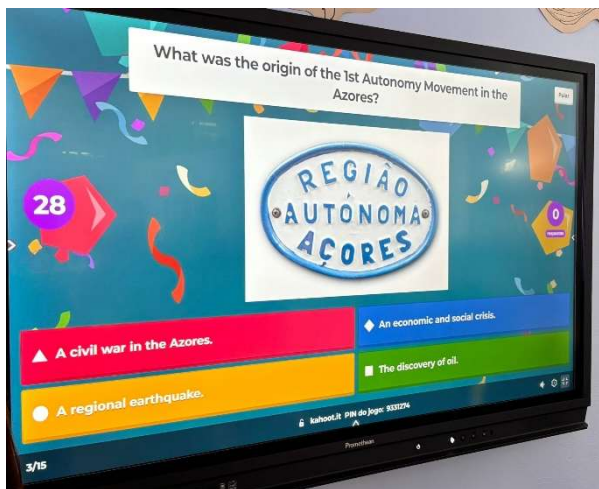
What was the origin of the 1st Autonomy Movement in the Azores?

Pular

28

REGIÃO
AUTÓNOMA
AÇORES

0
respostas

A civil war in the Azores.

An economic and social crisis.

A regional earthquake.

The discovery of oil.

kahoot.it PIN do jogo: 5531274

3/15

Promethean